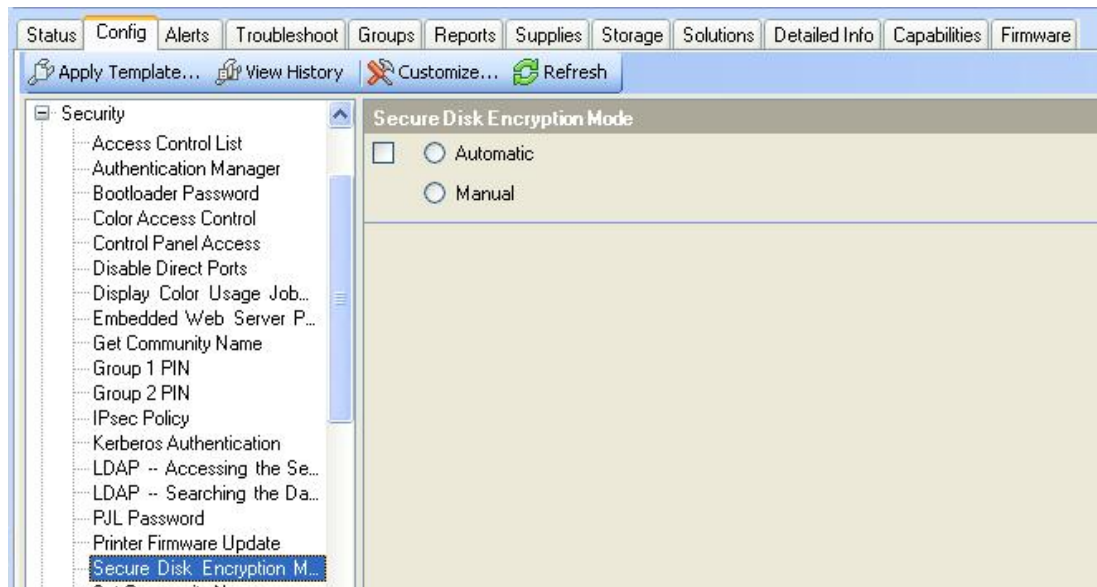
Status | Config | Alerts | Troubleshoot | Groups | Reports | Supplies | Storage | Solutions | Detailed Info | Capabilities | Firmware

Apply Template... View History | Customize... Refresh

Security
Access Control List
Authentication Manager
Bootloader Password
Color Access Control
Control Panel Access
Disable Direct Ports
Display Color Usage Job...
Embedded Web Server P...
Get Community Name
Group 1 PIN
Group 2 PIN
IPsec Policy
Kerberos Authentication
LDAP -- Accessing the Se...
LDAP -- Searching the Da...
PJL Password
Printer Firmware Update
Secure Disk Encryption M...
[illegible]

Secure Disk Encryption Mode
Automatic
Manual